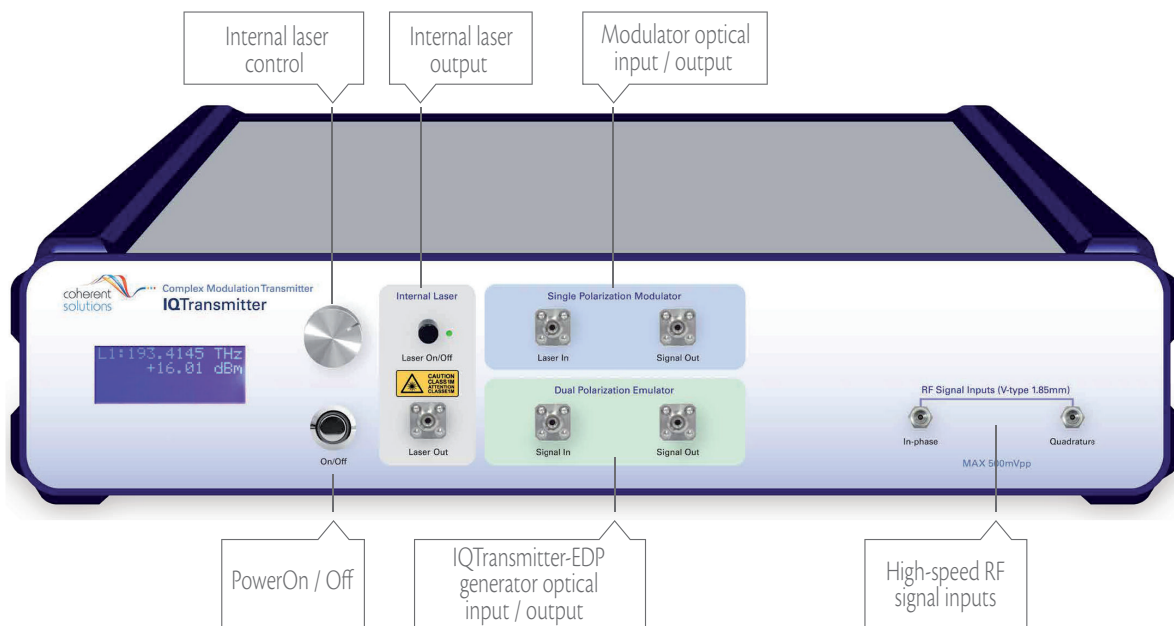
Internal laser control

Internal laser output

Modulator optical input / output

coherent solutions

Complex Modulation Transmitter

IQTransmitter

L1:193.4145 THz
+16.01 dBm

On/Off

Internal Laser

Laser On/Off

CAUTION CLASS IIIM ATTENTION CLASSE IIIM

Laser Out

Single Polarization Modulator

Laser In

Signal Out

Dual Polarization Emulator

Signal In

Signal Out

RF Signal Inputs (V-type 1.85mm)

In-phase

Quadrature

MAX 500mVpp

PowerOn / Off

IQTransmitter-EDP generator optical input / output

High-speed RF signal inputs